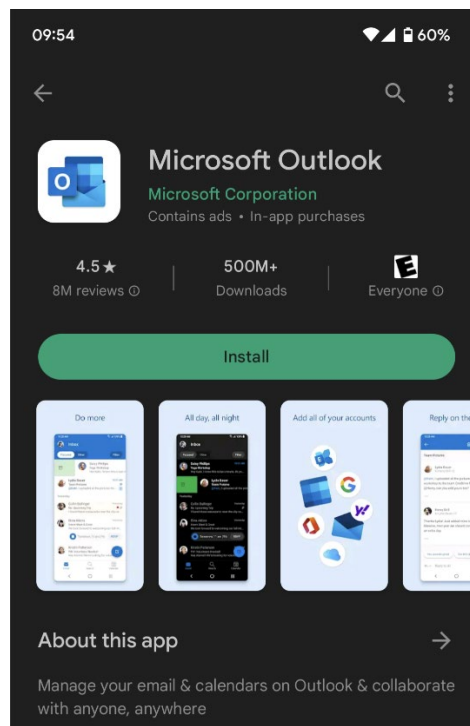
09:54
60%

Microsoft Outlook
Microsoft Corporation
Contains ads • In-app purchases

4.5★
8M reviews

500M+
Downloads

E
Everyone

Install

Do more

All day, all night

Add all of your accounts

Reply on the

About this app

Manage your email & calendars on Outlook & collaborate with anyone, anywhere